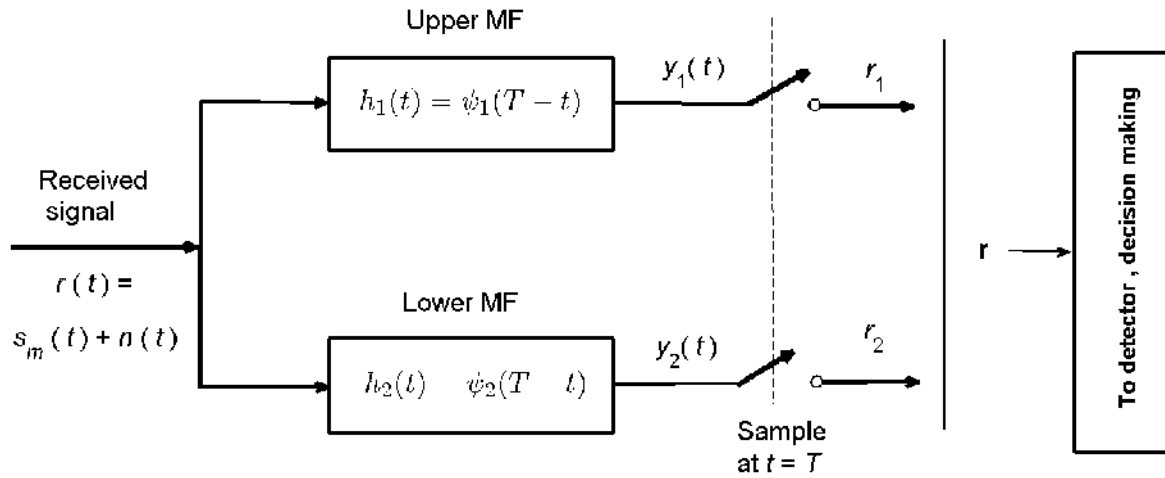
Upper MF

$h_1(t) = \psi_1(T - t)$

$y_1(t)$

$r_1$

Received signal

$r(t) =$

$s_m(t) + n(t)$

Lower MF

$h_2(t) \quad \psi_2(T \quad t)$

$y_2(t)$

$r_2$

Sample at $t = T$

r

To detector , decision making